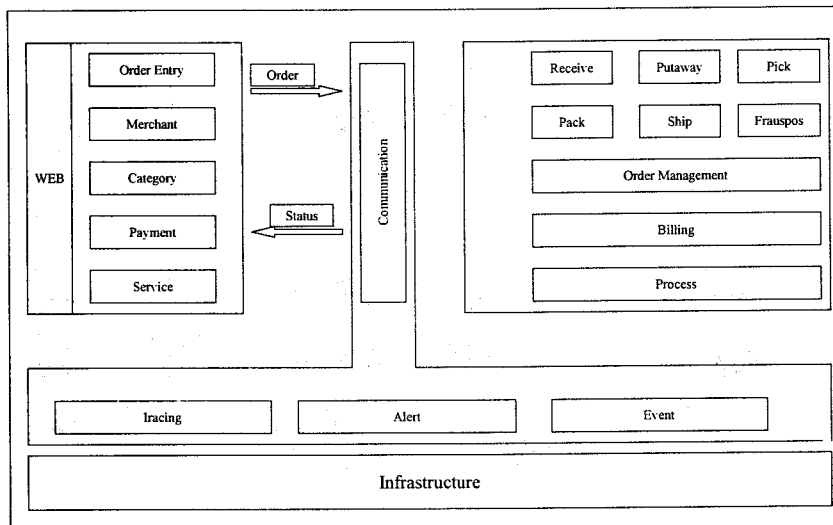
WEB

Order Entry

Merchant

Category

Payment

Service

Order

Status

Communication

Receive

Putaway

Pick

Pack

Ship

Frauspos

Order Management

Billing

Process

Iracing

Alert

Event

Infrastructure